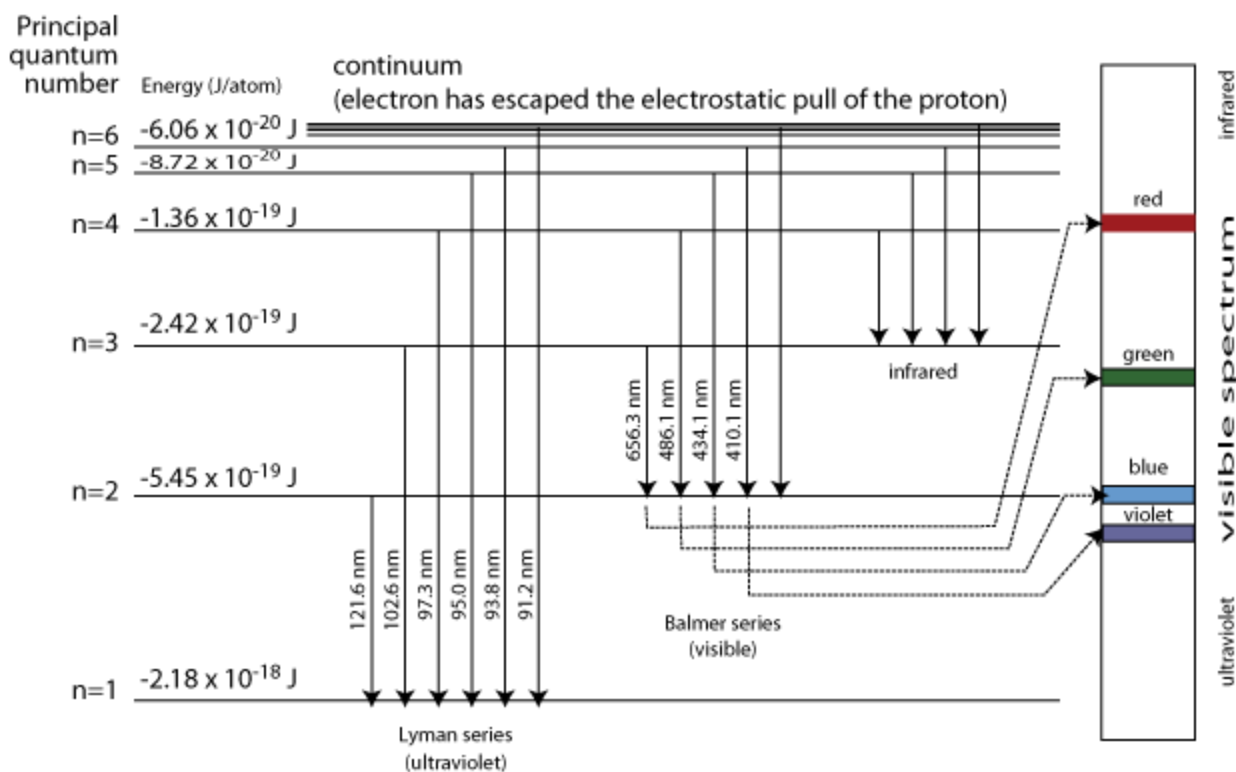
Principal quantum number

Energy (J/atom)

continuum
(electron has escaped the electrostatic pull of the proton)

n=6 $-6.06 \times 10^{-20}$ J
n=5 $-8.72 \times 10^{-20}$ J
n=4 $-1.36 \times 10^{-19}$ J
n=3 $-2.42 \times 10^{-19}$ J
n=2 $-5.45 \times 10^{-19}$ J
n=1 $-2.18 \times 10^{-18}$ J

infrared

656.3 nm
486.1 nm
434.1 nm
410.1 nm

Balmer series
(visible)

121.6 nm
102.6 nm
97.3 nm
95.0 nm
93.8 nm
91.2 nm

Lyman series
(ultraviolet)

infrared
red
green
blue
violet
visible spectrum
ultraviolet